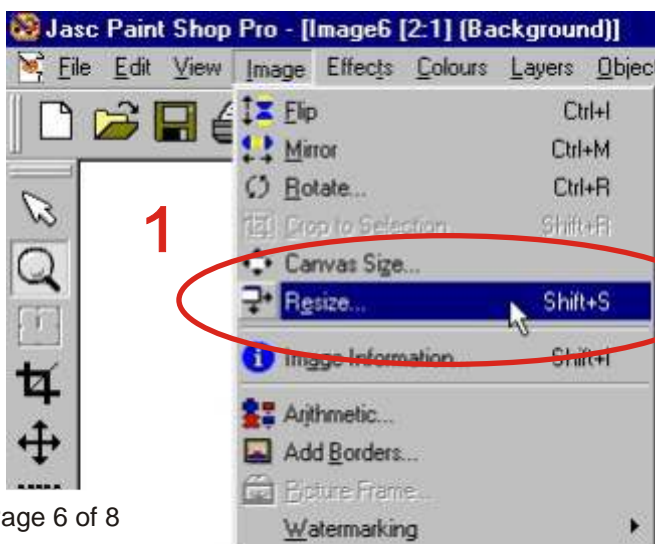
Jasc Paint Shop Pro - [Image6 [2:1] (Background)]

File Edit View Image Effects Colours Layers Objec

Flip Ctrl+I
Mirror Ctrl+M
Rotate... Ctrl+R
Crop to Selection Shift+R
Canvas Size...
Resize... Shift+S
Image Information... Shift+I
Arithmetic...
Add Borders...
Picture Frame...
Watermarking

1

age 6 of 8